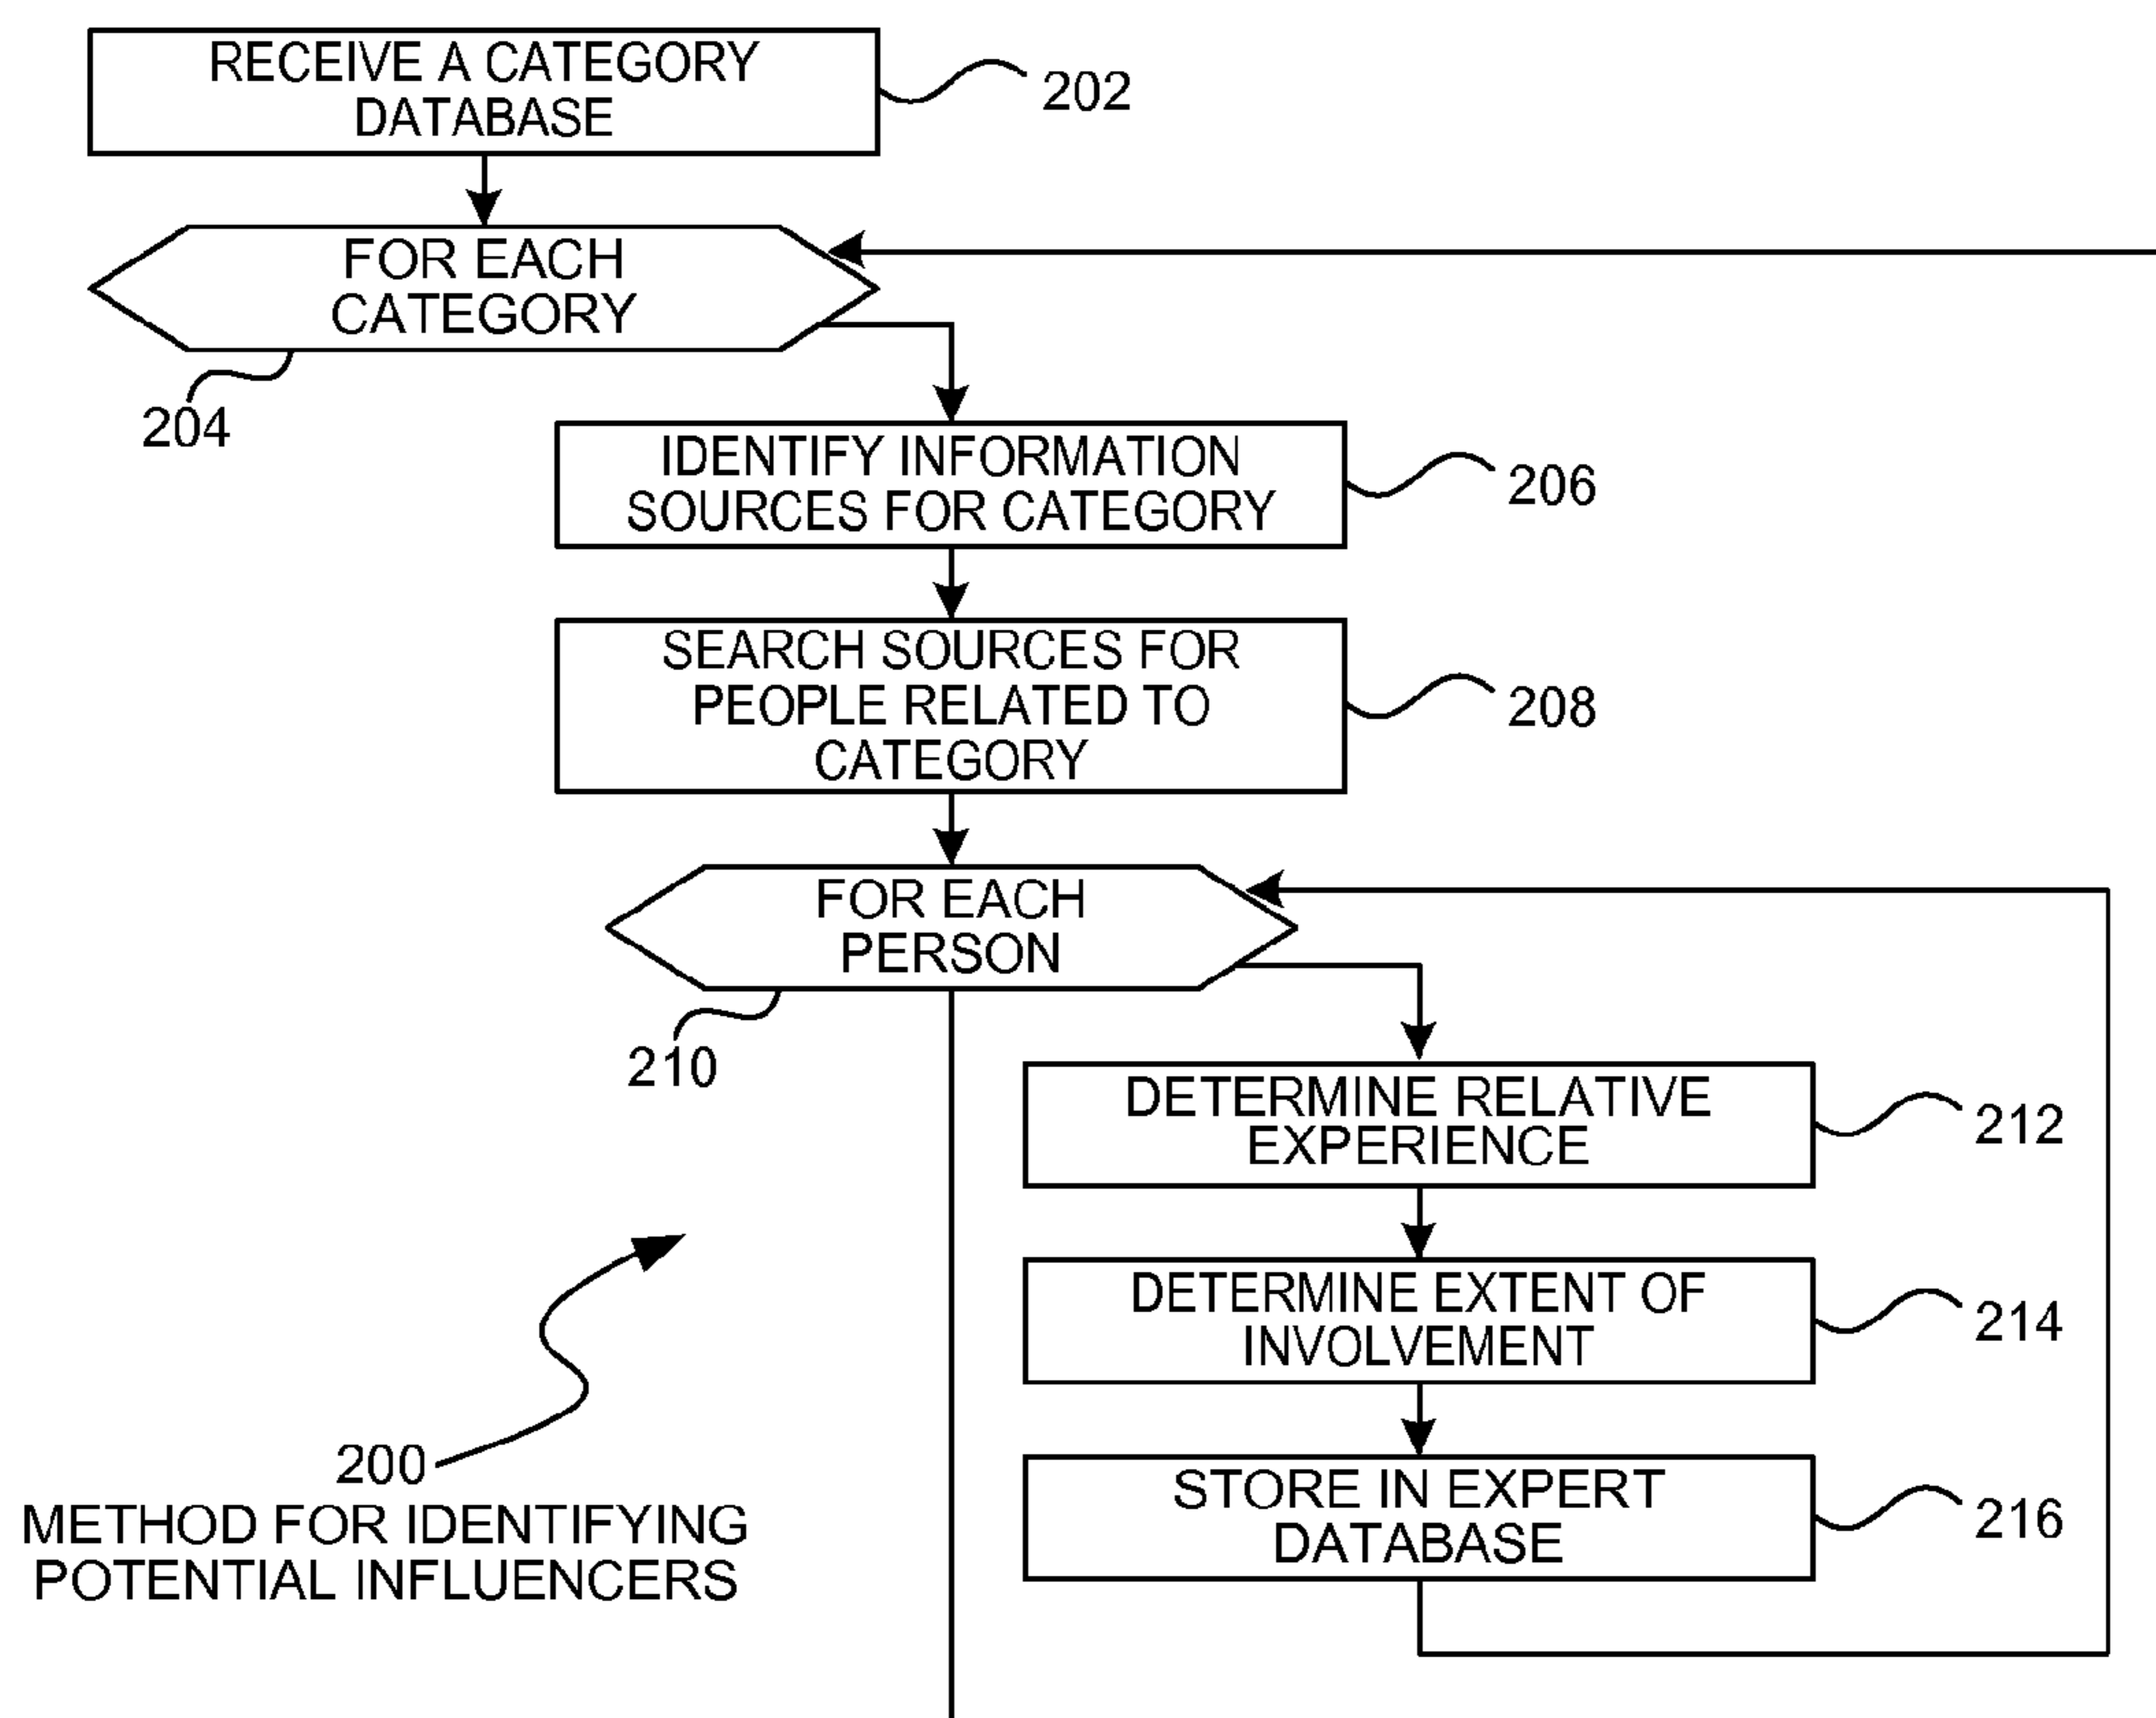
RECEIVE A CATEGORY DATABASE

202

FOR EACH CATEGORY

204

IDENTIFY INFORMATION SOURCES FOR CATEGORY

206

SEARCH SOURCES FOR PEOPLE RELATED TO CATEGORY

208

FOR EACH PERSON

210

DETERMINE RELATIVE EXPERIENCE

212

DETERMINE EXTENT OF INVOLVEMENT

214

STORE IN EXPERT DATABASE

216

200
METHOD FOR IDENTIFYING POTENTIAL INFLUENCERS